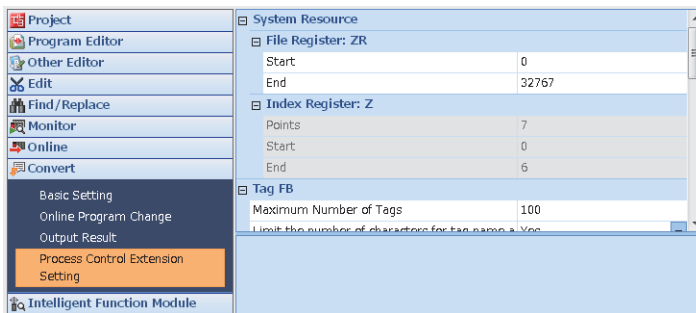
Project
Program Editor
Other Editor
Edit
Find/Replace
Monitor
Online
Convert
Basic Setting
Online Program Change
Output Result
Process Control Extension Setting
Intelligent Function Module

⊟ System Resource
⊟ File Register: ZR

| | |
|---|---|
| Start | 0 |
| End | 32767 |

⊟ Index Register: Z

| | |
|---|---|
| Points | 7 |
| Start | 0 |
| End | 6 |

⊟ Tag FB

| | |
|---|---|
| Maximum Number of Tags | 100 |
| Limit the number of characters for tag name a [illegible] | Yes |